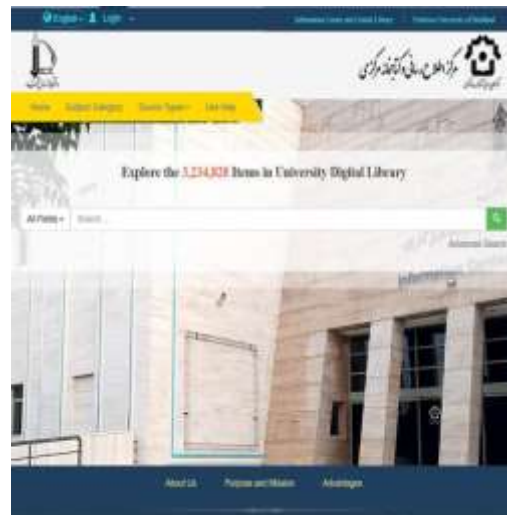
English · Login ·

Information Center and Central Library | Ferdowsi University of Mashhad

مرکز اطلاع رسانی و کتابخانه مرکزی

Home | Subject Category | Source Types | User Help

Explore the 3,234,828 Items in University Digital Library

All Fields · Search...

Advanced Search

About Us | Purpose and Mission | Advantages